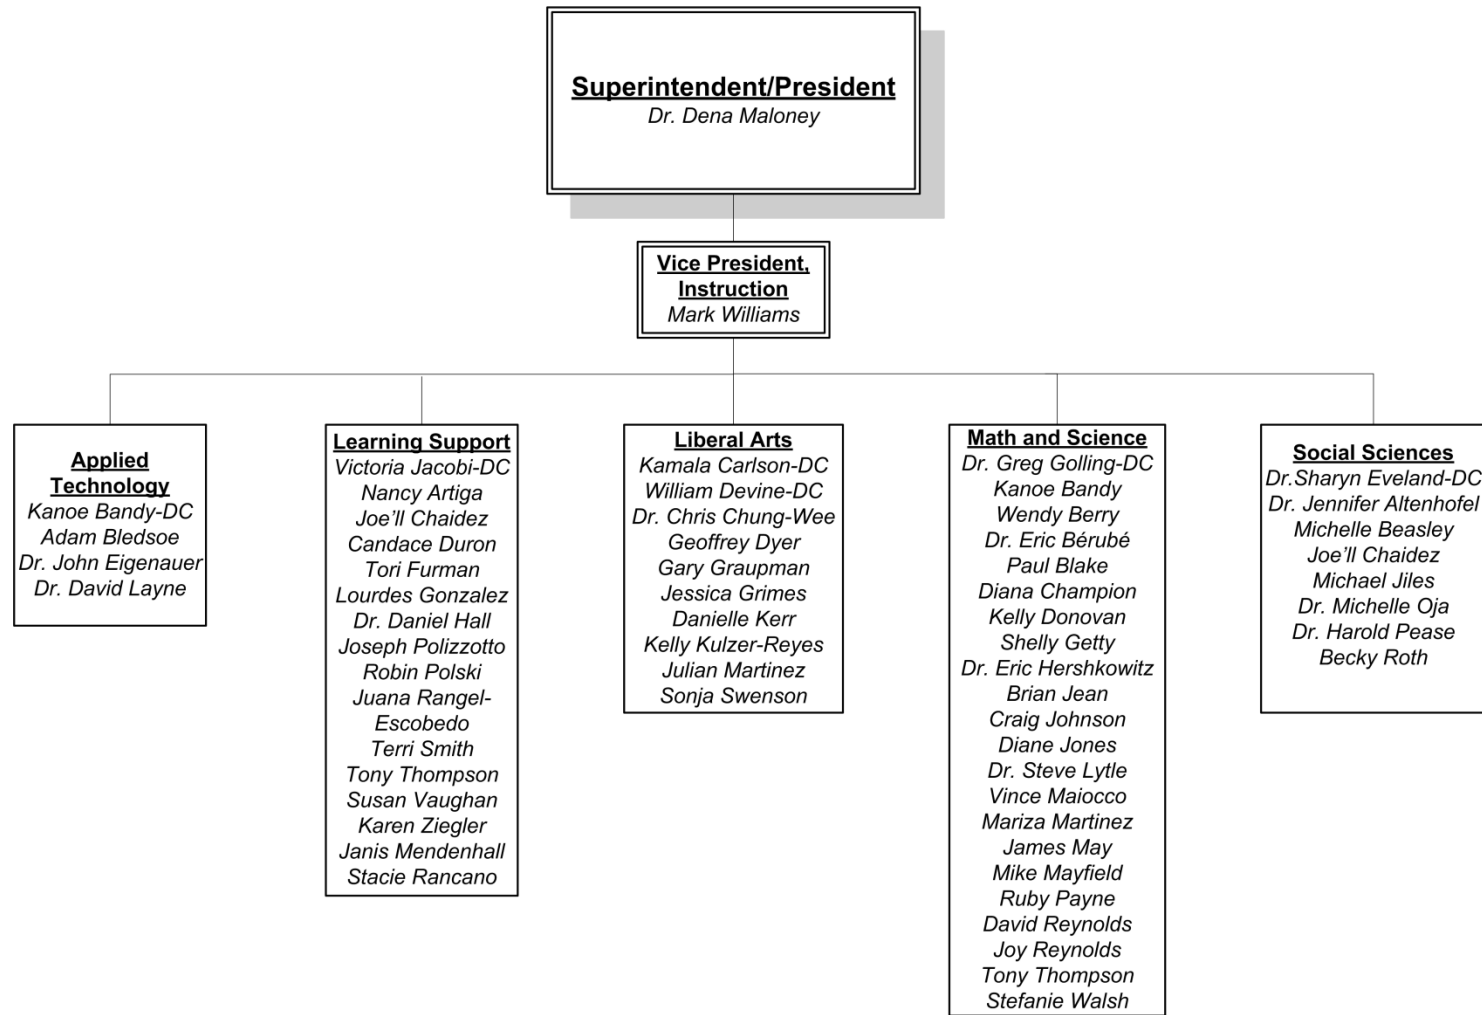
Superintendent/President
Dr. Dena Maloney

Vice President, Instruction
Mark Williams

Applied Technology
Kanoe Bandy-DC
Adam Bledsoe
Dr. John Eigenauer
Dr. David Layne

Learning Support
Victoria Jacobi-DC
Nancy Artiga
Joe'll Chaidez
Candace Duron
Tori Furman
Lourdes Gonzalez
Dr. Daniel Hall
Joseph Polizzotto
Robin Polski
Juana Rangel-Escobedo
Terri Smith
Tony Thompson
Susan Vaughan
Karen Ziegler
Janis Mendenhall
Stacie Rancano

Liberal Arts
Kamala Carlson-DC
William Devine-DC
Dr. Chris Chung-Wee
Geoffrey Dyer
Gary Graupman
Jessica Grimes
Danielle Kerr
Kelly Kulzer-Reyes
Julian Martinez
Sonja Swenson

Math and Science
Dr. Greg Golling-DC
Kanoe Bandy
Wendy Berry
Dr. Eric Bérubé
Paul Blake
Diana Champion
Kelly Donovan
Shelly Getty
Dr. Eric Hershkowitz
Brian Jean
Craig Johnson
Diane Jones
Dr. Steve Lytle
Vince Maiocco
Mariza Martinez
James May
Mike Mayfield
Ruby Payne
David Reynolds
Joy Reynolds
Tony Thompson
Stefanie Walsh

Social Sciences
Dr.Sharyn Eveland-DC
Dr. Jennifer Altenhofel
Michelle Beasley
Joe'll Chaidez
Michael Jiles
Dr. Michelle Oja
Dr. Harold Pease
Becky Roth